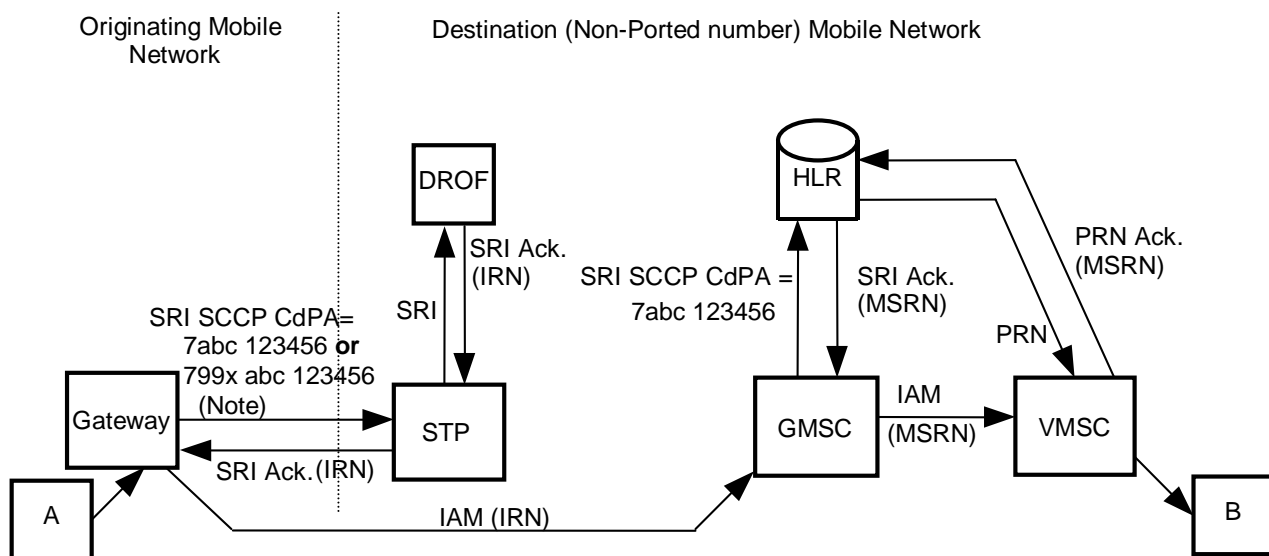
Originating Mobile Network

Destination (Non-Ported number) Mobile Network

DROF

HLR

SRI Ack. (IRN)

SRI

SRI SCCP CdPA = 7abc 123456

SRI Ack. (MSRN)

PRN Ack. (MSRN)

PRN

SRI SCCP CdPA= 7abc 123456 **or** 799x abc 123456 (Note)

Gateway

STP

SRI Ack.(IRN)

GMSC

IAM (MSRN)

VMSC

A

IAM (IRN)

B